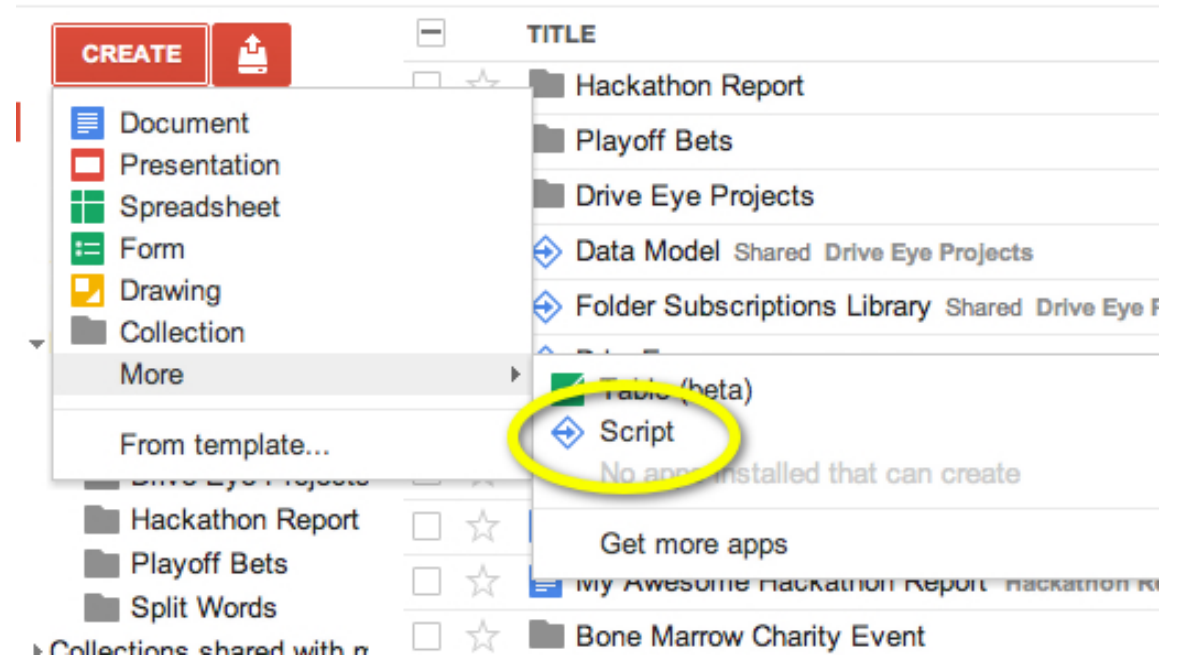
CREATE

TITLE

Hackathon Report
Playoff Bets
Drive Eye Projects
Data Model Shared Drive Eye Projects
Folder Subscriptions Library Shared Drive Eye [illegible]

Document
Presentation
Spreadsheet
Form
Drawing
Collection
More
From template...

Table (beta)
Script
No apps installed that can create
Get more apps

Drive Eye Projects
Hackathon Report
Playoff Bets
Split Words
Collections shared with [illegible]

My Awesome Hackathon Report Hackathon R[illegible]
Bone Marrow Charity Event